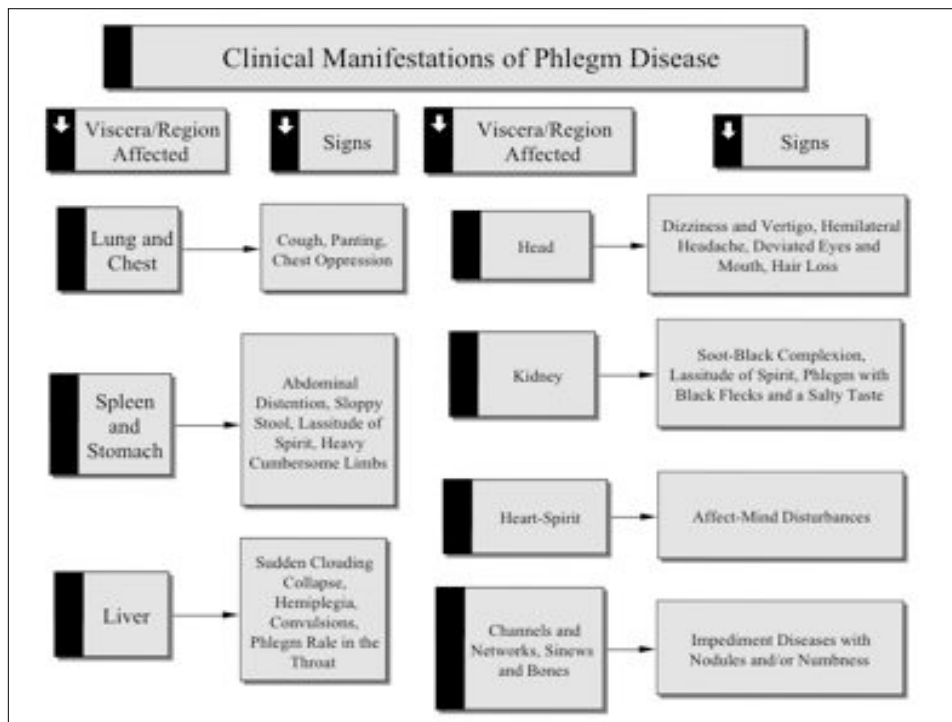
Clinical Manifestations of Phlegm Disease

Viscera/Region Affected

Signs

Viscera/Region Affected

Signs

Lung and Chest

Cough, Panting, Chest Oppression

Spleen and Stomach

Abdominal Distention, Sloppy Stool, Lassitude of Spirit, Heavy Cumbersome Limbs

Liver

Sudden Clouding Collapse, Hemiplegia, Convulsions, Phlegm Rale in the Throat

Head

Dizziness and Vertigo, Hemilateral Headache, Deviated Eyes and Mouth, Hair Loss

Kidney

Soot-Black Complexion, Lassitude of Spirit, Phlegm with Black Flecks and a Salty Taste

Heart-Spirit

Affect-Mind Disturbances

Channels and Networks, Sinews and Bones

Impediment Diseases with Nodules and/or Numbness